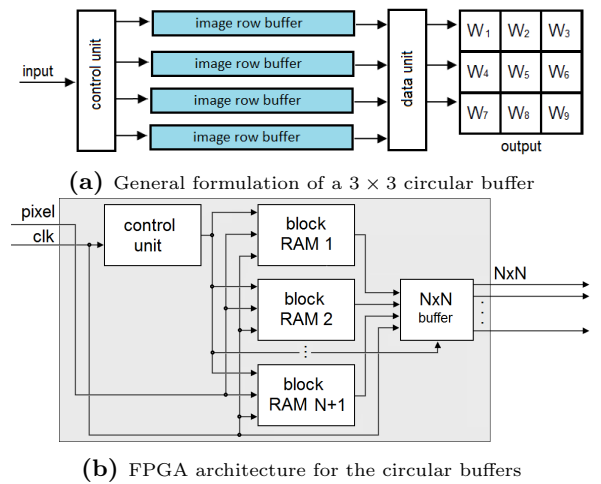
input

control unit

image row buffer

image row buffer

image row buffer

image row buffer

data unit

| $W_1$ | $W_2$ | $W_3$ |
|---|---|---|
| $W_4$ | $W_5$ | $W_6$ |
| $W_7$ | $W_8$ | $W_9$ |

output

**(a)** General formulation of a $3 \times 3$ circular buffer

pixel

clk

control unit

block RAM 1

block RAM 2

block RAM N+1

NxN buffer

NxN

**(b)** FPGA architecture for the circular buffers